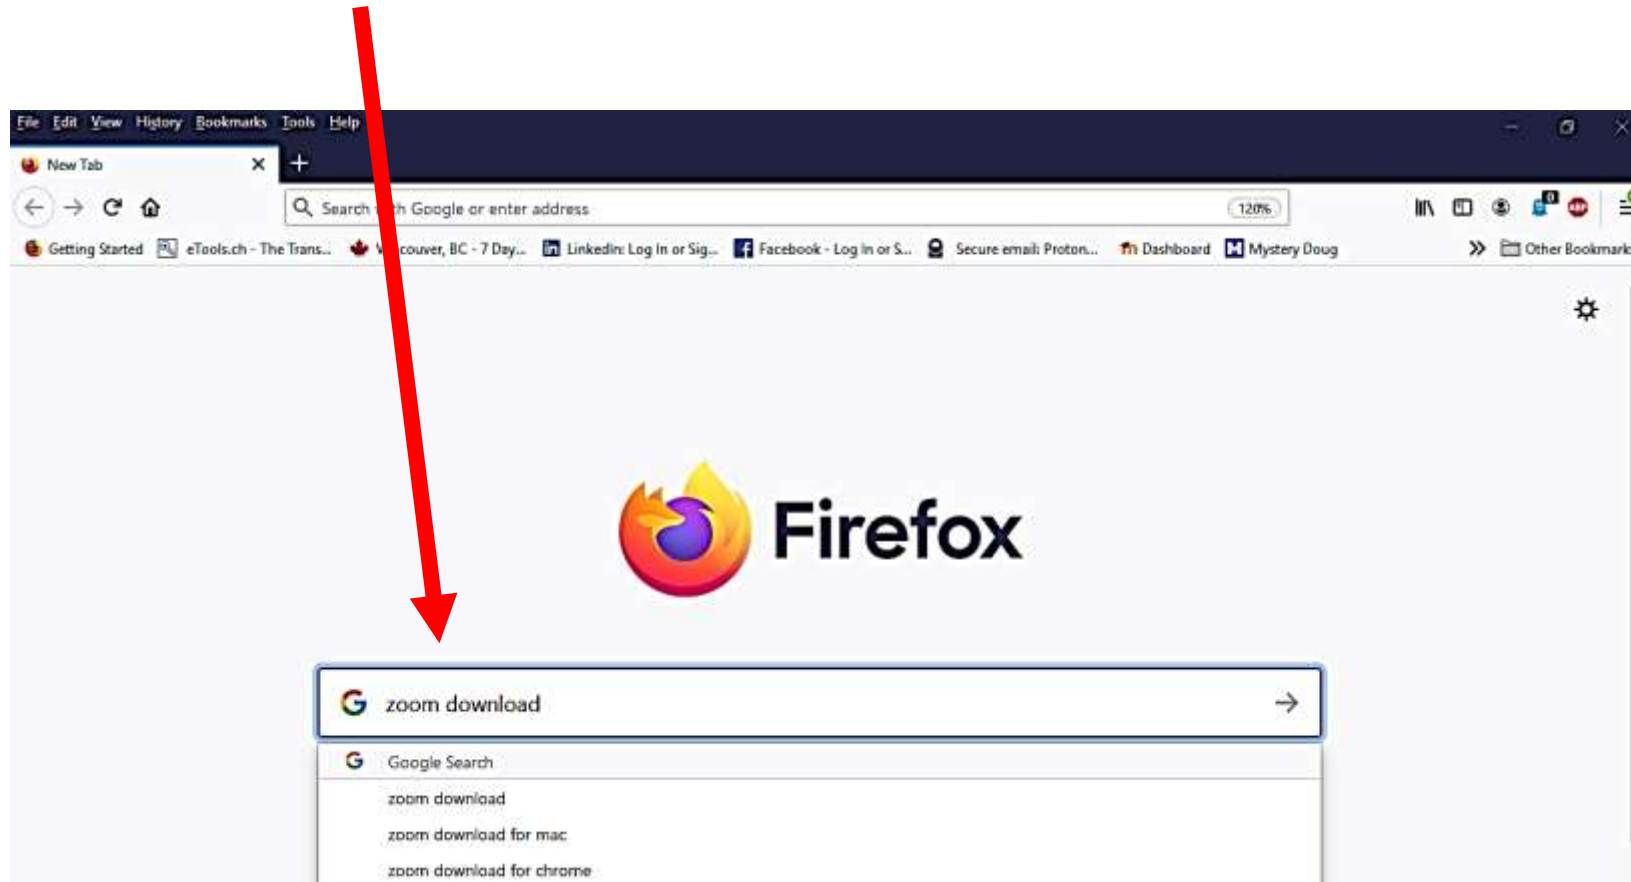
File Edit View History Bookmarks Tools Help

New Tab ×

+

Search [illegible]th Google or enter address 120%

Getting Started eTools.ch - The Trans... V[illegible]couver, BC - 7 Day... LinkedIn: Log In or Sig... Facebook - Log In or S... Secure email: Proton... Dashboard Mystery Doug » Other Bookmarks

Firefox

zoom download

Google Search

zoom download

zoom download for mac

zoom download for chrome